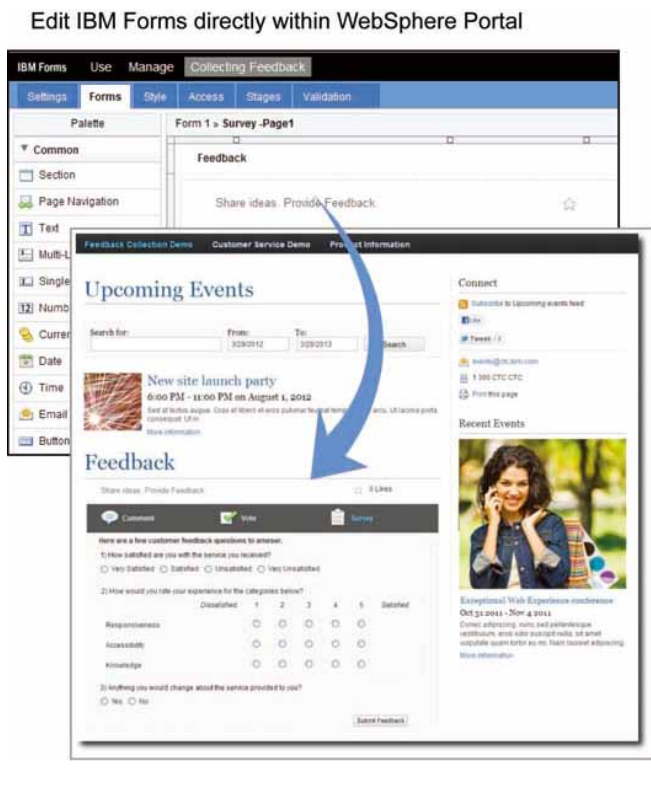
Edit IBM Forms directly within WebSphere Portal

IBM Forms Use Manage Collecting Feedback

Settings Forms Style Access Stages Validation

Palette

Form 1 » Survey -Page1

▼ Common

Section

Page Navigation

Text

Multi-L

Single

Numb

Curren

Date

Time

Email

Button

Feedback

Share ideas. Provide Feedback.

Feedback Collection Demo Customer Service Demo Product Information

Upcoming Events

Search for: From: To:
3/28/2012 3/28/2013 Search

New site launch party

6:00 PM - 11:00 PM on August 1, 2012

Sed at lectus augue. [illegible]

More information

Connect

Subscribe to Upcoming events feed

Like

Tweet

events@ctc.ibm.com

1 800 CTC CTC

Print this page

Recent Events

Exceptional Web Experience conference

Oct 31 2011 - Nov 4 2011

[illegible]

More information

Feedback

Share ideas. Provide Feedback. 0 Likes

Comment Vote Survey

Here are a few customer feedback questions to answer.

1) How satisfied are you with the service you received?

○ Very Satisfied ○ Satisfied ○ Unsatisfied ○ Very Unsatisfied

2) How would you rate your experience for the categories below?

| | Dissatisfied | 1 | 2 | 3 | 4 | 5 | Satisfied |
|---|---|---|---|---|---|---|---|
| Responsiveness | | ○ | ○ | ○ | ○ | ○ | |
| Accessibility | | ○ | ○ | ○ | ○ | ○ | |
| Knowledge | | ○ | ○ | ○ | ○ | ○ | |

3) Anything you would change about the service provided to you?

○ Yes ○ No

Submit Feedback